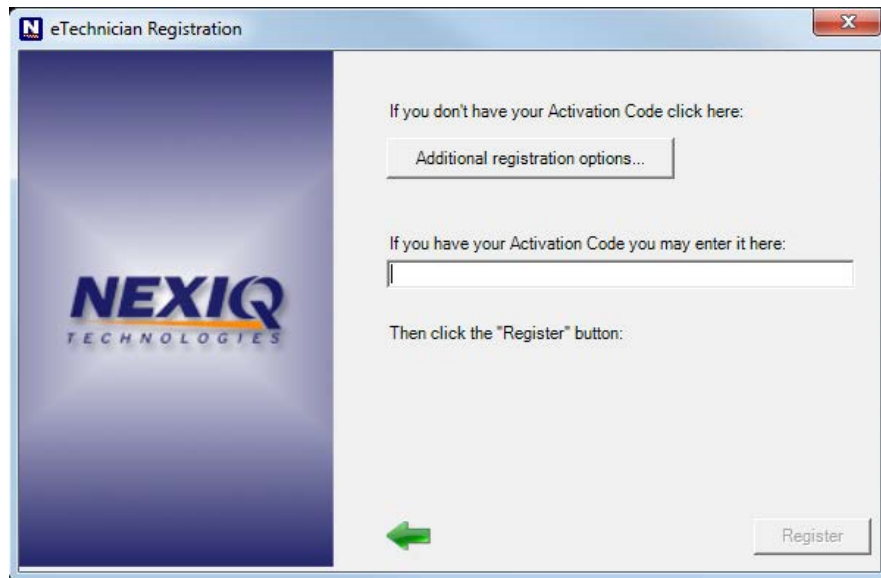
eTechnician Registration

NEXIQ
TECHNOLOGIES

If you don't have your Activation Code click here:

Additional registration options...

If you have your Activation Code you may enter it here:

Then click the "Register" button:

Register